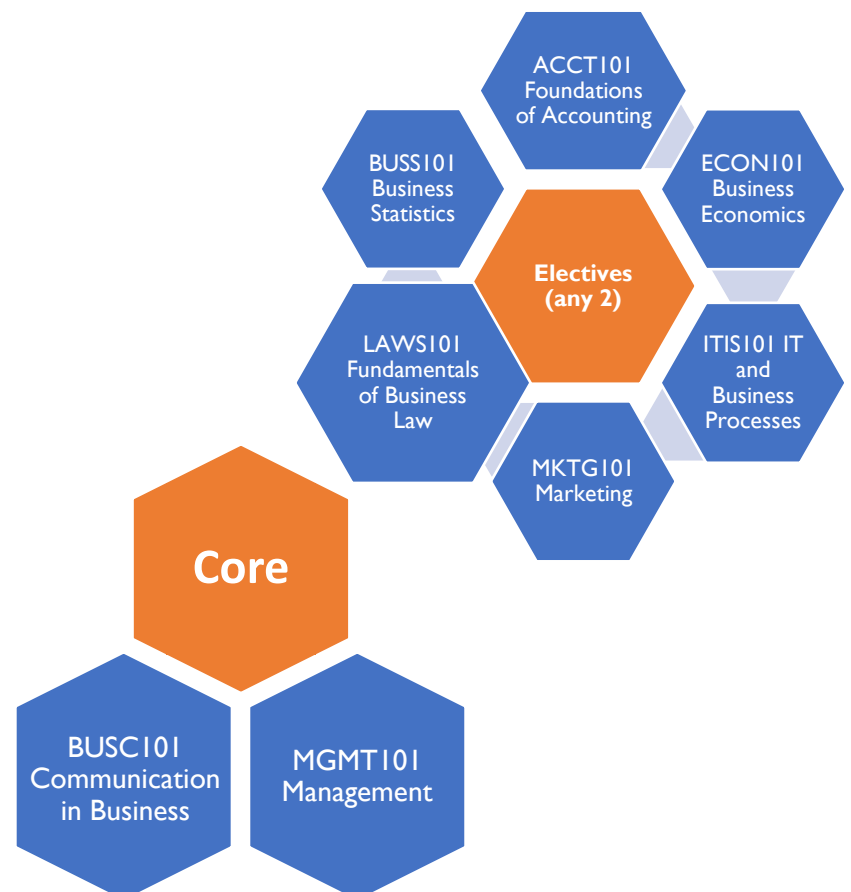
ACCT101 Foundations of Accounting

BUSS101 Business Statistics

ECON101 Business Economics

Electives (any 2)

LAWS101 Fundamentals of Business Law

ITIS101 IT and Business Processes

MKTG101 Marketing

Core

BUSC101 Communication in Business

MGMT101 Management